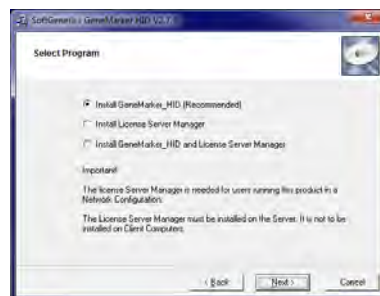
SoftGenetics GeneMarker HID V2.7

Select Program

Install GeneMarker_HID (Recommended)

Install License Server Manager

Install GeneMarker_HID and License Server Manager

Important!

The License Server Manager is needed for users running this product in a Network Configuration.

The License Server Manager must be installed on the Server. It is not to be installed on Client Computers.

< Back

Next >

Cancel